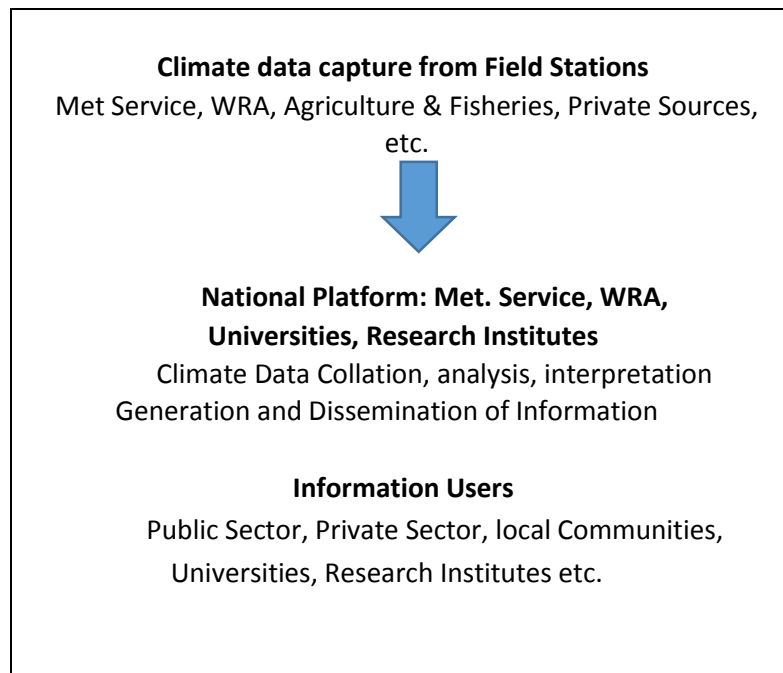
**Climate data capture from Field Stations**
Met Service, WRA, Agriculture & Fisheries, Private Sources, etc.

**National Platform: Met. Service, WRA, Universities, Research Institutes**
Climate Data Collation, analysis, interpretation
Generation and Dissemination of Information

**Information Users**
Public Sector, Private Sector, local Communities, Universities, Research Institutes etc.